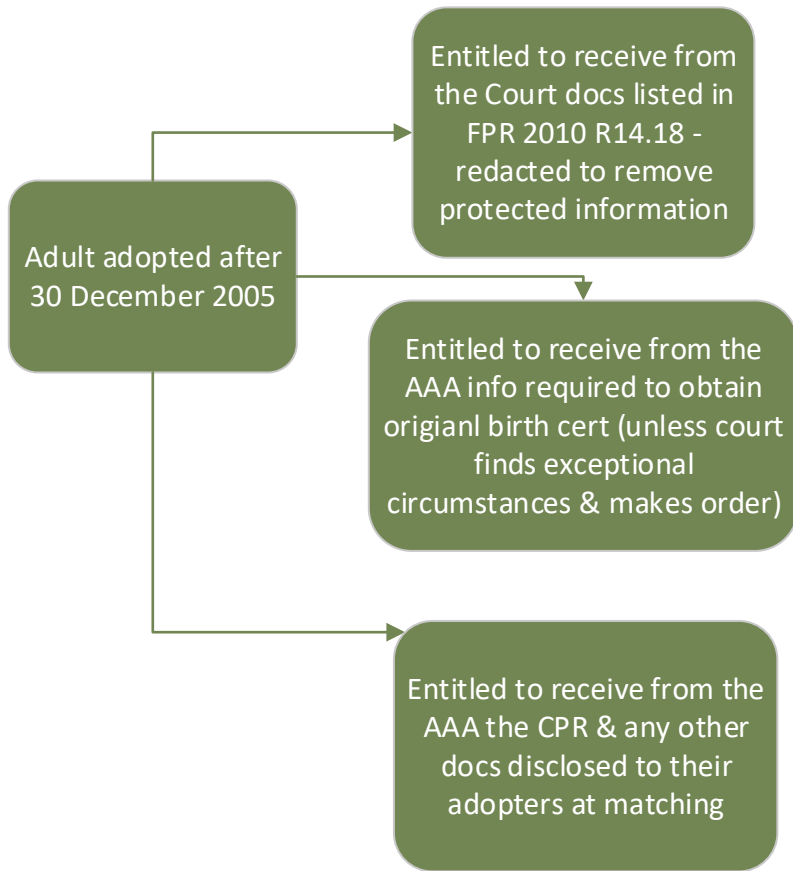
Adult adopted after 30 December 2005

Entitled to receive from the Court docs listed in FPR 2010 R14.18 - redacted to remove protected information

Entitled to receive from the AAA info required to obtain origianl birth cert (unless court finds exceptional circumstances & makes order)

Entitled to receive from the AAA the CPR & any other docs disclosed to their adopters at matching